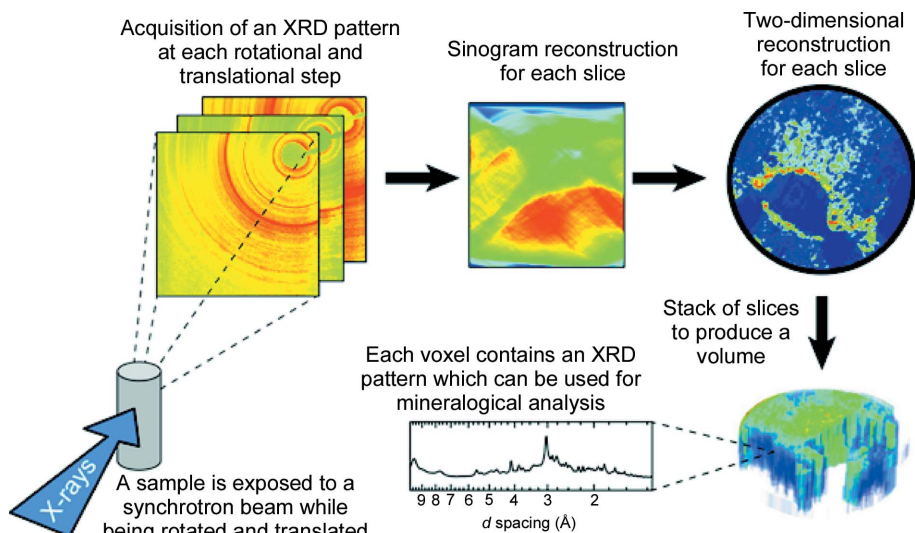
Acquisition of an XRD pattern at each rotational and translational step

Sinogram reconstruction for each slice

Two-dimensional reconstruction for each slice

Stack of slices to produce a volume

Each voxel contains an XRD pattern which can be used for mineralogical analysis

9 8 7 6 5 4 3 2

$d$ spacing (Å)

X-rays

A sample is exposed to a synchrotron beam while being rotated and translated